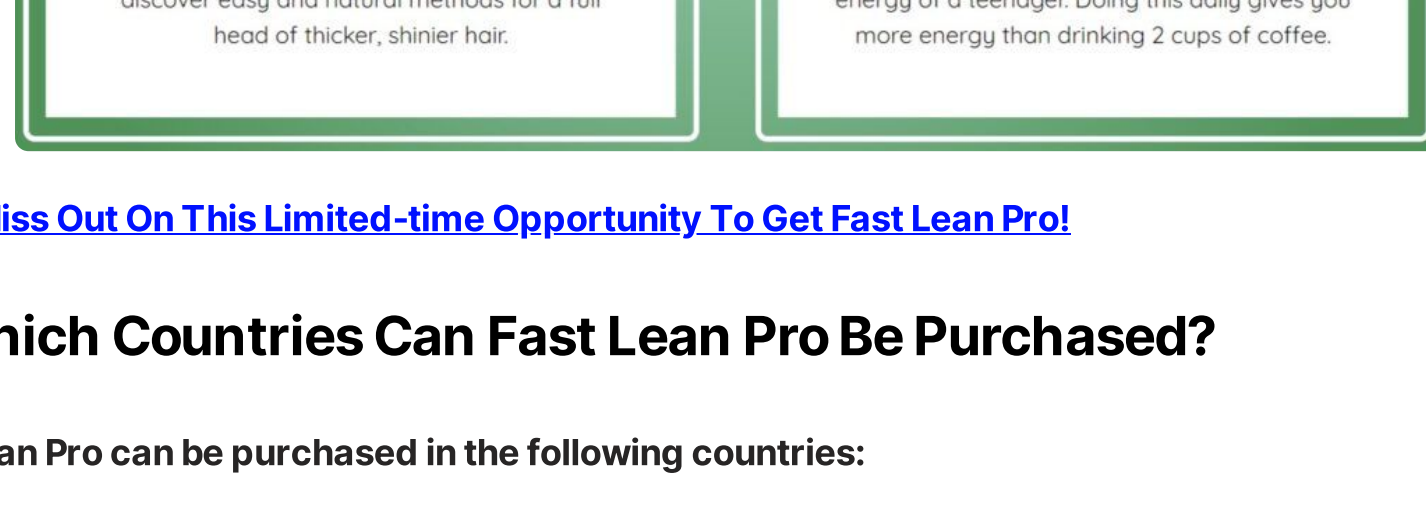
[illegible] head of thicker, shinier hair.

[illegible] more energy than drinking 2 cups of coffee.

iss Out On This Limited-time Opportunity To Get Fast Lean Pro!

hich Countries Can Fast Lean Pro Be Purchased?

an Pro can be purchased in the following countries: